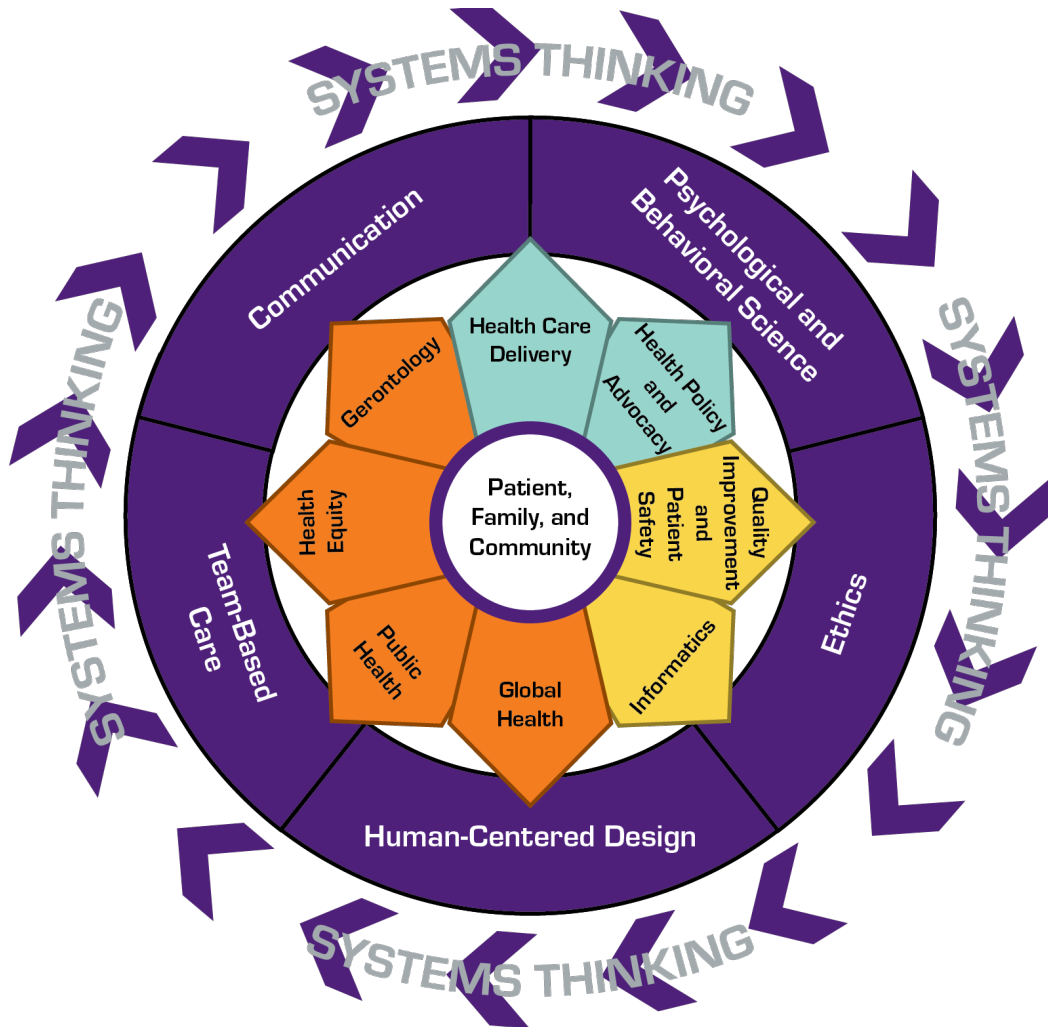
SYSTEMS THINKING

SYSTEMS THINKING

SYSTEMS THINKING

SYSTEMS THINKING

Communication

Psychological and Behavioral Science

Ethics

Human-Centered Design

Team-Based Care

Health Care Delivery

Health Policy and Advocacy

Quality Improvement and Patient Safety

Informatics

Global Health

Public Health

Health Equity

Gerontology

Patient, Family, and Community